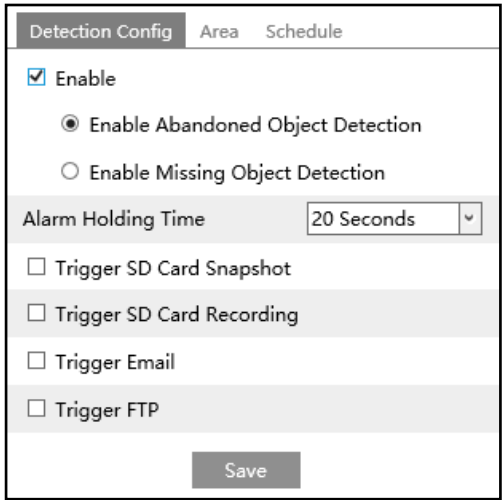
Detection Config Area Schedule

☑ Enable

◉ Enable Abandoned Object Detection

○ Enable Missing Object Detection

Alarm Holding Time 20 Seconds

☐ Trigger SD Card Snapshot

☐ Trigger SD Card Recording

☐ Trigger Email

☐ Trigger FTP

Save